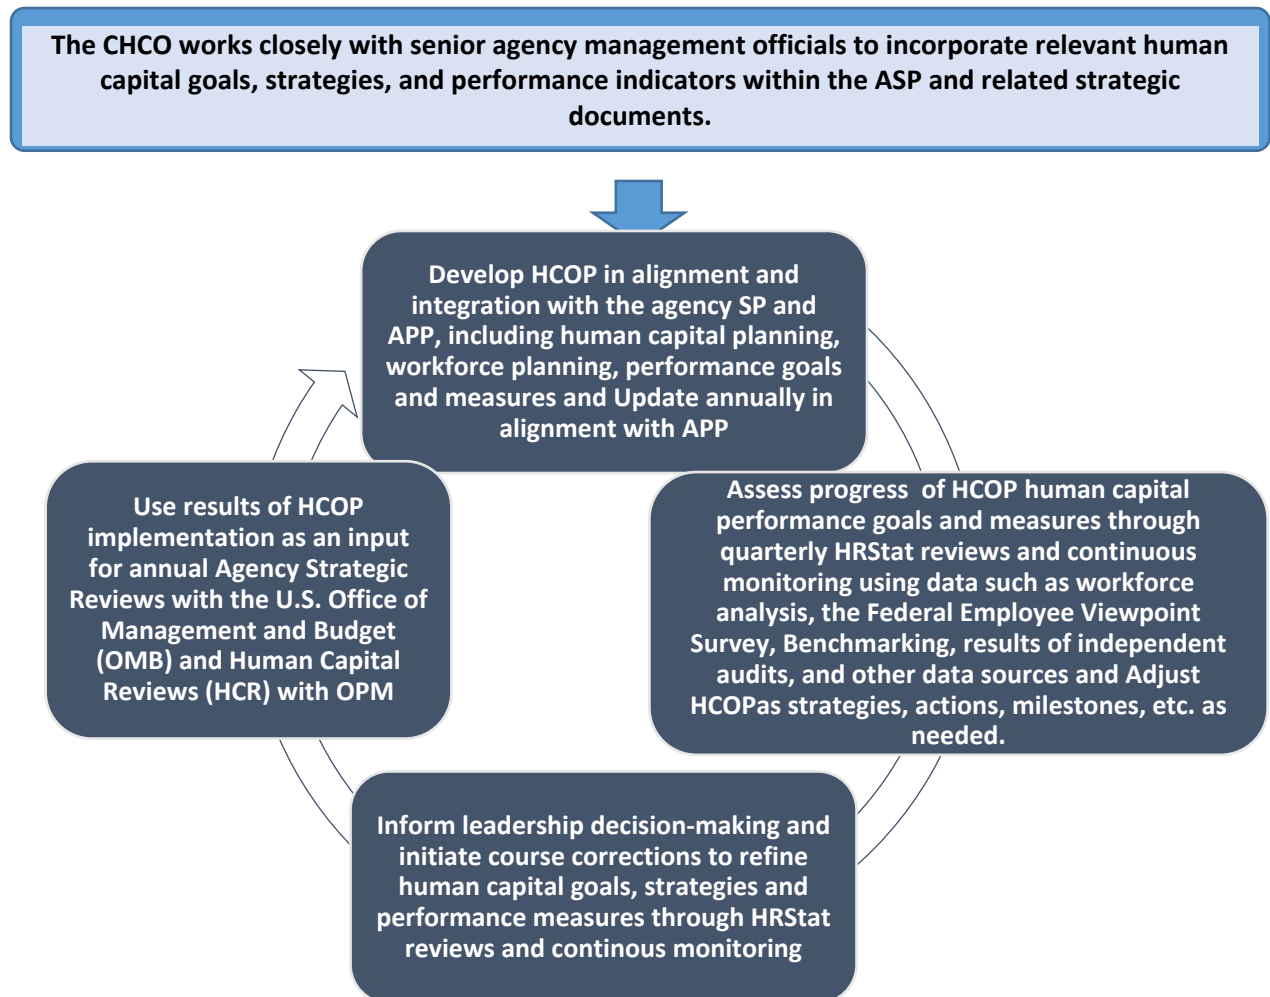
The CHCO works closely with senior agency management officials to incorporate relevant human capital goals, strategies, and performance indicators within the ASP and related strategic documents.

Develop HCOP in alignment and integration with the agency SP and APP, including human capital planning, workforce planning, performance goals and measures and Update annually in alignment with APP

Assess progress of HCOP human capital performance goals and measures through quarterly HRStat reviews and continuous monitoring using data such as workforce analysis, the Federal Employee Viewpoint Survey, Benchmarking, results of independent audits, and other data sources and Adjust HCOPas strategies, actions, milestones, etc. as needed.

Inform leadership decision-making and initiate course corrections to refine human capital goals, strategies and performance measures through HRStat reviews and continous monitoring

Use results of HCOP implementation as an input for annual Agency Strategic Reviews with the U.S. Office of Management and Budget (OMB) and Human Capital Reviews (HCR) with OPM